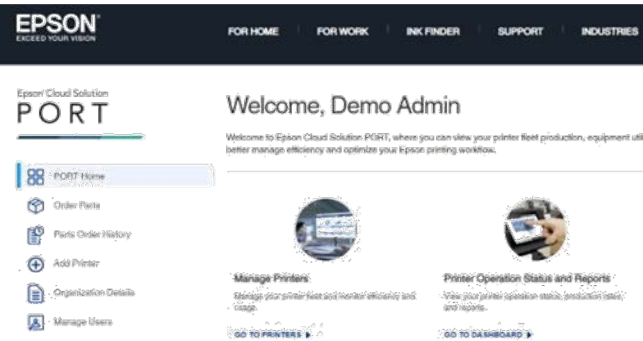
EPSON
EXCEED YOUR VISION

FOR HOME
FOR WORK
INK FINDER
SUPPORT
INDUSTRIES

Epson Cloud Solution
PORT

PORT Home
Order Parts
Parts Order History
Add Printer
Organization Details
Manage Users

Welcome, Demo Admin

Welcome to Epson Cloud Solution PORT, where you can view your printer fleet production, equipment uti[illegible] better manage efficiency and optimize your Epson printing workflow.

Manage Printers
Manage your printer fleet and monitor efficiency and usage.
GO TO PRINTERS

Printer Operation Status and Reports
View your printer operation status, production rates, and reports.
GO TO DASHBOARD